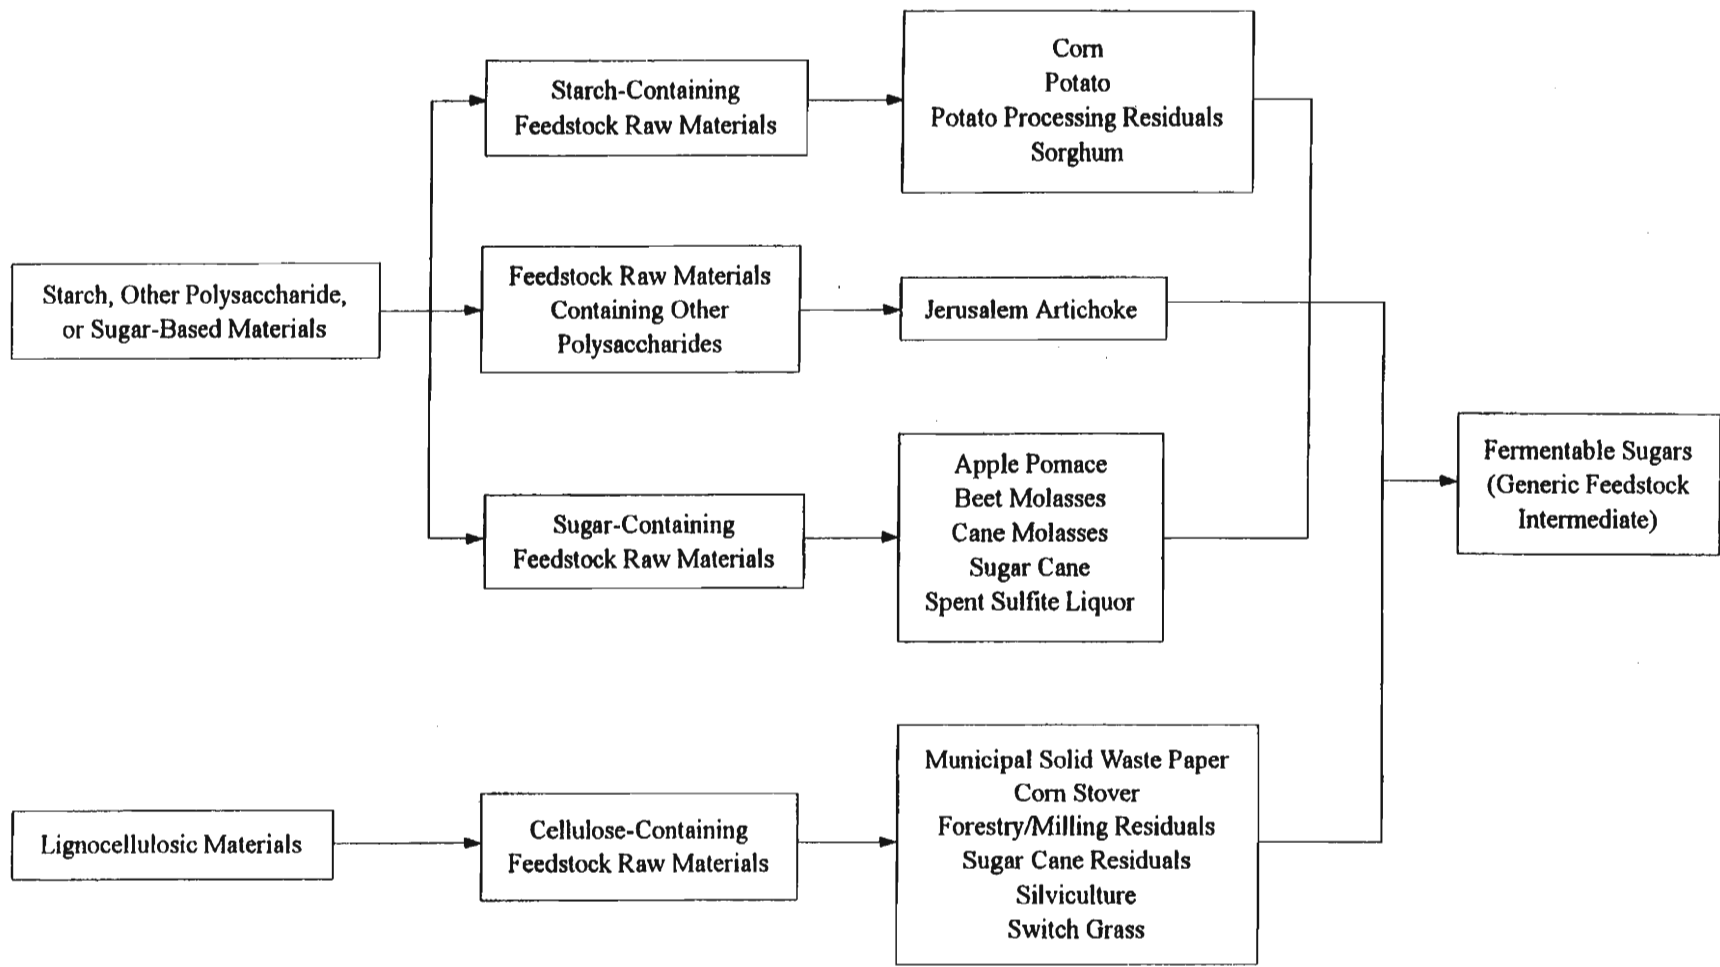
Starch, Other Polysaccharide, or Sugar-Based Materials

Starch-Containing Feedstock Raw Materials

Corn
Potato
Potato Processing Residuals
Sorghum

Feedstock Raw Materials Containing Other Polysaccharides

Jerusalem Artichoke

Sugar-Containing Feedstock Raw Materials

Apple Pomace
Beet Molasses
Cane Molasses
Sugar Cane
Spent Sulfite Liquor

Fermentable Sugars (Generic Feedstock Intermediate)

Lignocellulosic Materials

Cellulose-Containing Feedstock Raw Materials

Municipal Solid Waste Paper
Corn Stover
Forestry/Milling Residuals
Sugar Cane Residuals
Silviculture
Switch Grass